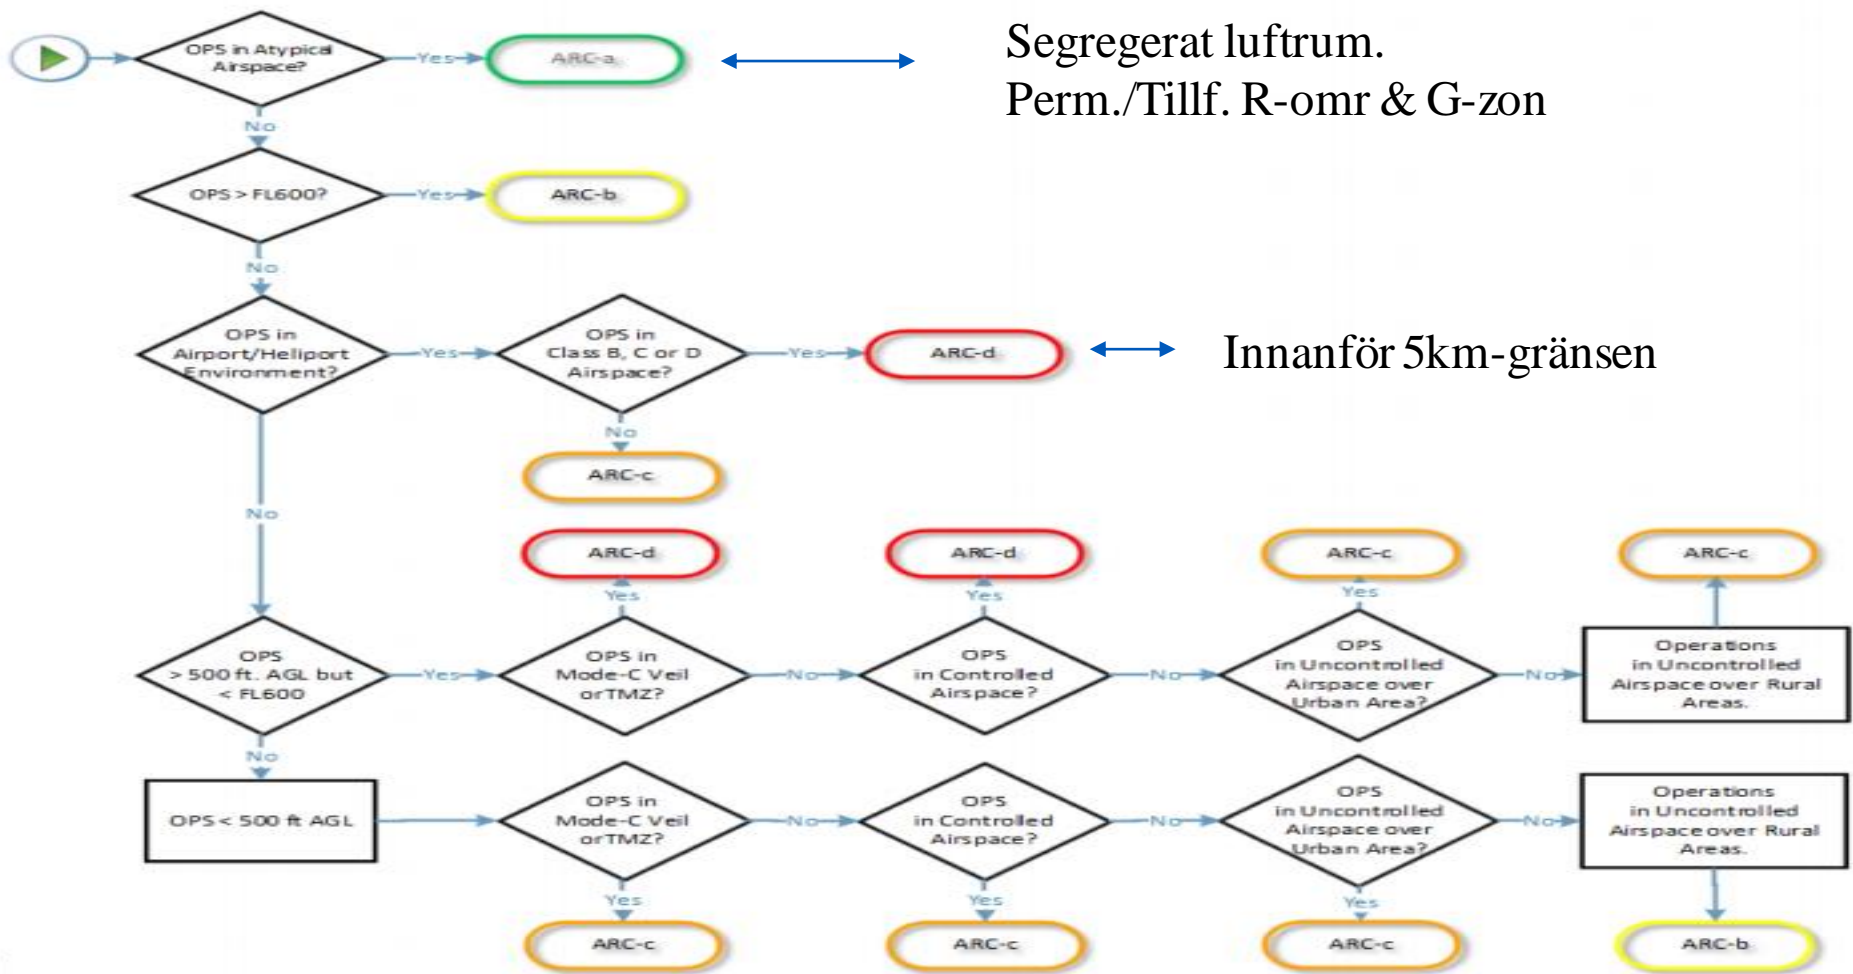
OPS in Atypical Airspace?

Yes

ARC-a

Segregerat luftrum.
Perm./Tillf. R-omr & G-zon

No

OPS > FL600?

Yes

ARC-b

No

OPS in Airport/Heliport Environment?

Yes

OPS in Class B, C or D Airspace?

Yes

ARC-d

Innanför 5km-gränsen

No

ARC-c

No

ARC-d

Yes

ARC-d

Yes

ARC-c

Yes

ARC-c

OPS > 500 ft. AGL but < FL600

Yes

OPS in Mode-C Veil or TMZ?

No

OPS in Controlled Airspace?

No

OPS in Uncontrolled Airspace over Urban Area?

No

Operations in Uncontrolled Airspace over Rural Areas.

No

OPS < 500 ft AGL

OPS in Mode-C Veil or TMZ?

No

OPS in Controlled Airspace?

No

OPS in Uncontrolled Airspace over Urban Area?

No

Operations in Uncontrolled Airspace over Rural Areas.

Yes

ARC-c

Yes

ARC-c

Yes

ARC-c

ARC-b